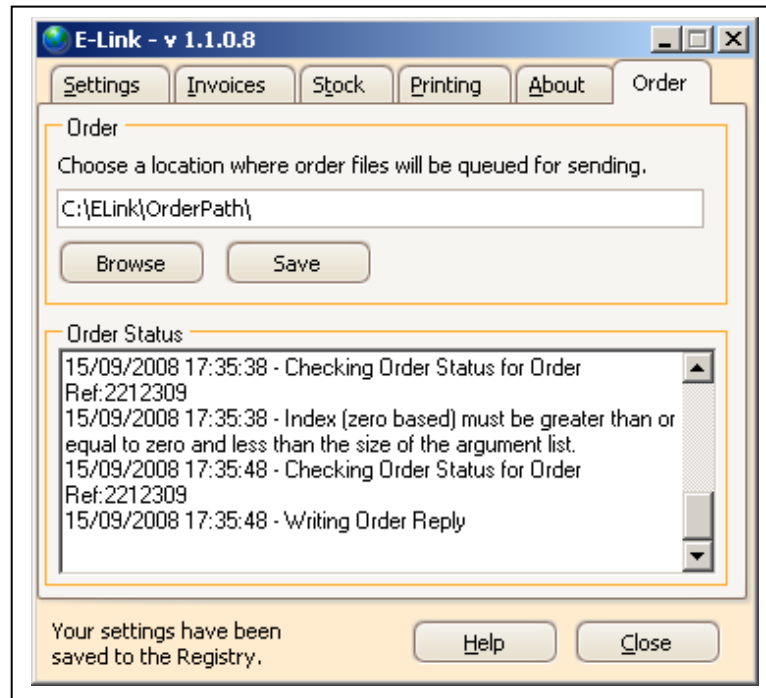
E-Link - v 1.1.0.8

Settings | Invoices | Stock | Printing | About | Order

Order

Choose a location where order files will be queued for sending.

C:\ELink\OrderPath\

Browse

Save

Order Status

15/09/2008 17:35:38 - Checking Order Status for Order Ref:2212309
15/09/2008 17:35:38 - Index (zero based) must be greater than or equal to zero and less than the size of the argument list.
15/09/2008 17:35:48 - Checking Order Status for Order Ref:2212309
15/09/2008 17:35:48 - Writing Order Reply

Your settings have been saved to the Registry.

Help

Close